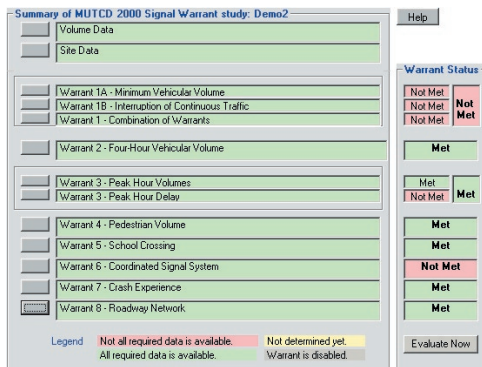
Summary of MUTCD 2000 Signal Warrant study: Demo2

Help

Volume Data

Site Data

Warrant Status

Warrant 1A - Minimum Vehicular Volume

Not Met

Warrant 1B - Interruption of Continuous Traffic

Not Met

Not Met

Warrant 1 - Combination of Warrants

Not Met

Warrant 2 - Four-Hour Vehicular Volume

Met

Warrant 3 - Peak Hour Volumes

Met

Warrant 3 - Peak Hour Delay

Not Met

Met

Warrant 4 - Pedestrian Volume

Met

Warrant 5 - School Crossing

Met

Warrant 6 - Coordinated Signal System

Not Met

Warrant 7 - Crash Experience

Met

Warrant 8 - Roadway Network

Met

Legend

Not all required data is available.

Not determined yet.

All required data is available.

Warrant is disabled.

Evaluate Now